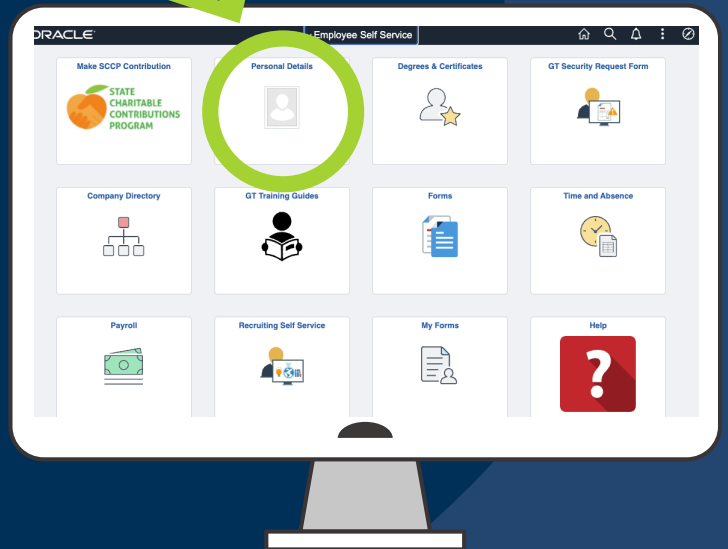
ORACLE

Employee Self Service

Make SCCP Contribution

STATE CHARITABLE CONTRIBUTIONS PROGRAM

Personal Details

Degrees & Certificates

GT Security Request Form

Company Directory

GT Training Guides

Forms

Time and Absence

Payroll

Recruiting Self Service

My Forms

Help